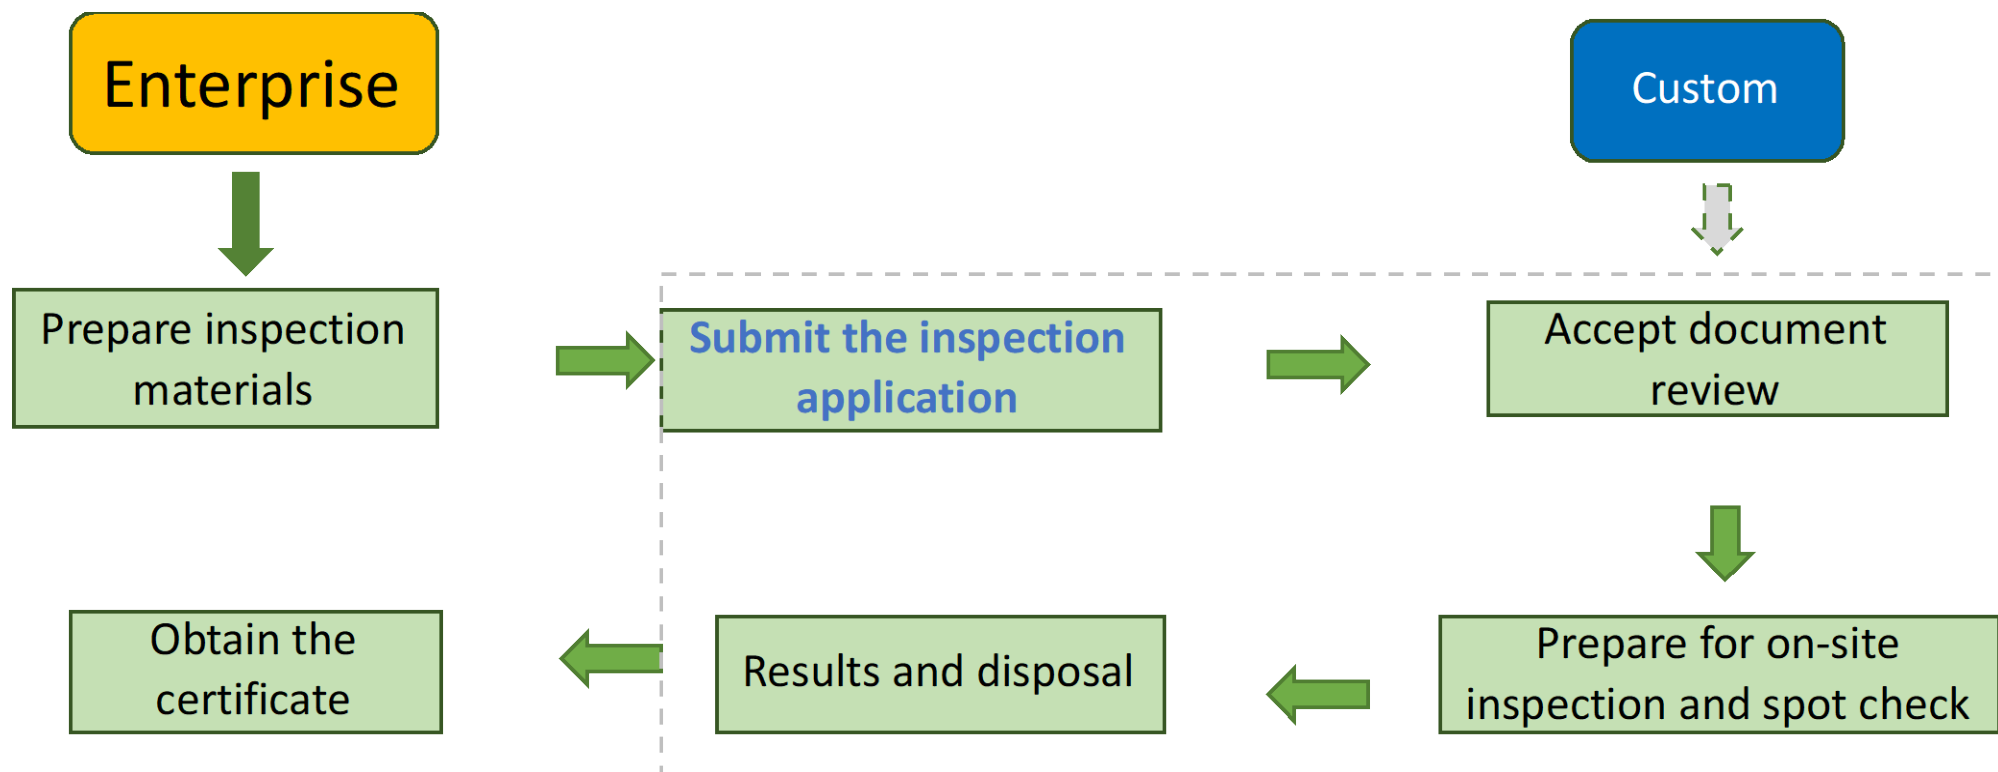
Enterprise

Custom

Prepare inspection materials

Submit the inspection application

Accept document review

Prepare for on-site inspection and spot check

Results and disposal

Obtain the certificate